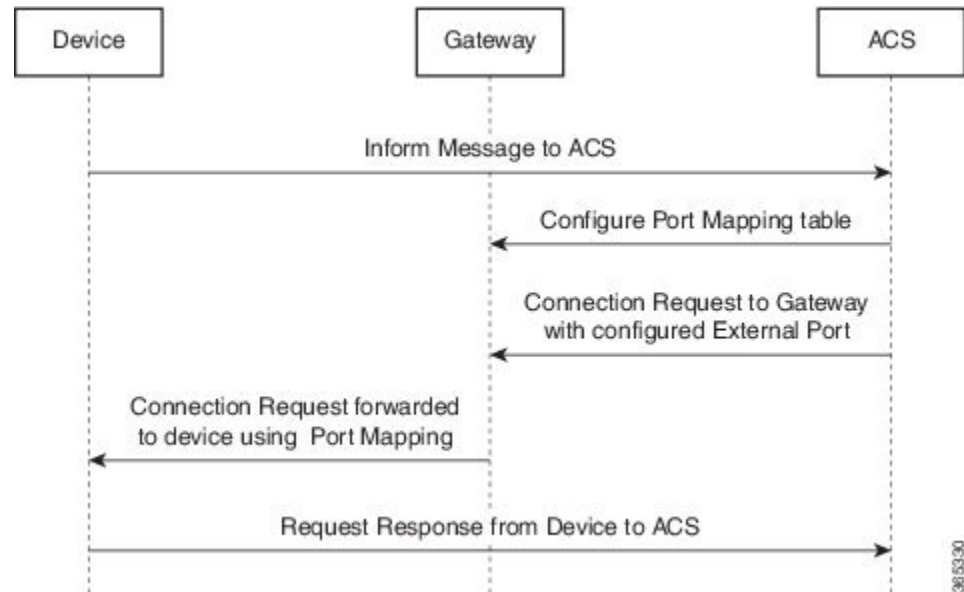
Device

Gateway

ACS

Inform Message to ACS

Configure Port Mapping table

Connection Request to Gateway with configured External Port

Connection Request forwarded to device using Port Mapping

Request Response from Device to ACS

365330